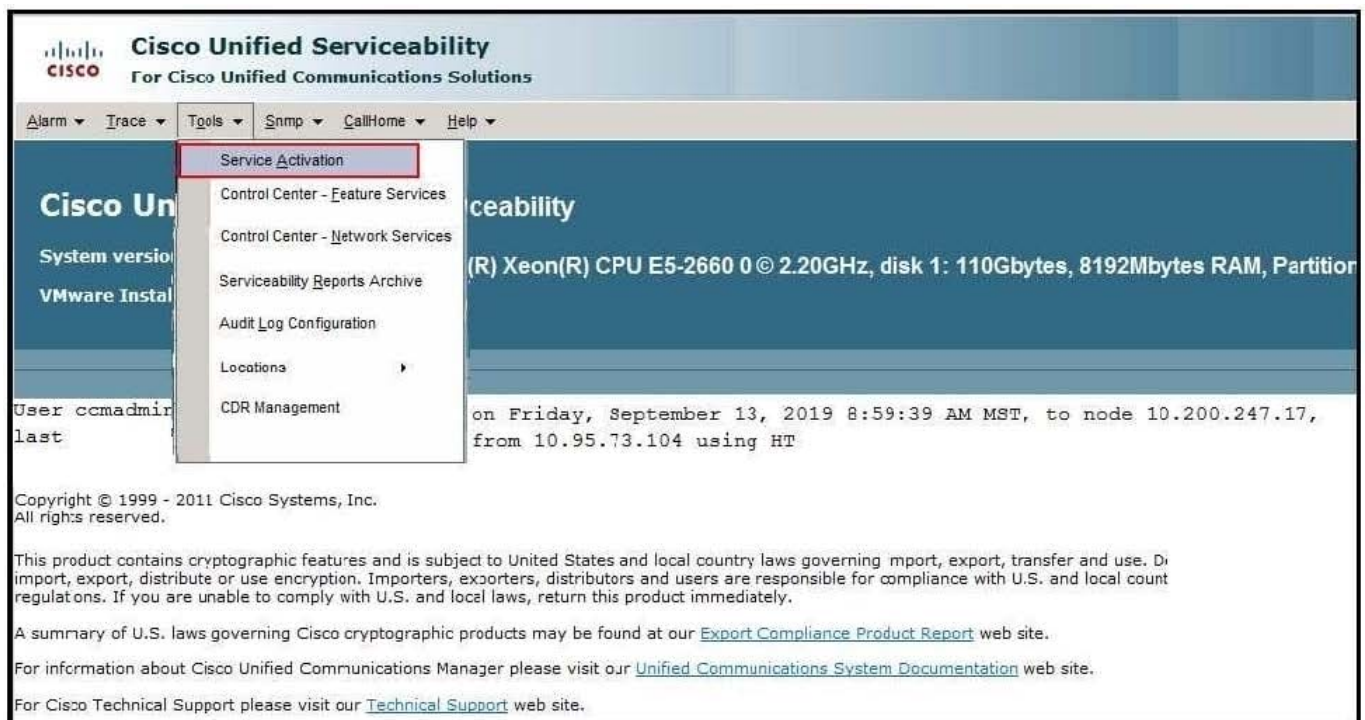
cisco Cisco Unified Serviceability
For Cisco Unified Communications Solutions

Alarm ▾ Trace ▾ Tools ▾ Snmp ▾ CallHome ▾ Help ▾

Service Activation
Control Center - Feature Services
Control Center - Network Services
Serviceability Reports Archive
Audit Log Configuration
Locations
CDR Management

Cisco Un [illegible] ceability

System versio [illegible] (R) Xeon(R) CPU E5-2660 0 © 2.20GHz, disk 1: 110Gbytes, 8192Mbytes RAM, Partitior

VMware Instal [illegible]

User ccmadmir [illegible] on Friday, September 13, 2019 8:59:39 AM MST, to node 10.200.247.17, last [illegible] from 10.95.73.104 using HT

Copyright © 1999 - 2011 Cisco Systems, Inc.
All rights reserved.

This product contains cryptographic features and is subject to United States and local country laws governing mport, export, transfer and use. D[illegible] import, export, distribute or use encryption. Importers, exoorters, distributors and users are responsible for compliance with U.S. and local count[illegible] regulations. If you are unable to comply with U.S. and local laws, return this product immediately.

A summary of U.S. laws governing Cisco cryptographic products may be found at our Export Compliance Product Report web site.

For information about Cisco Unified Communications Manager please visit our Unified Communications System Documentation web site.

For Cisco Technical Support please visit our Technical Support web site.